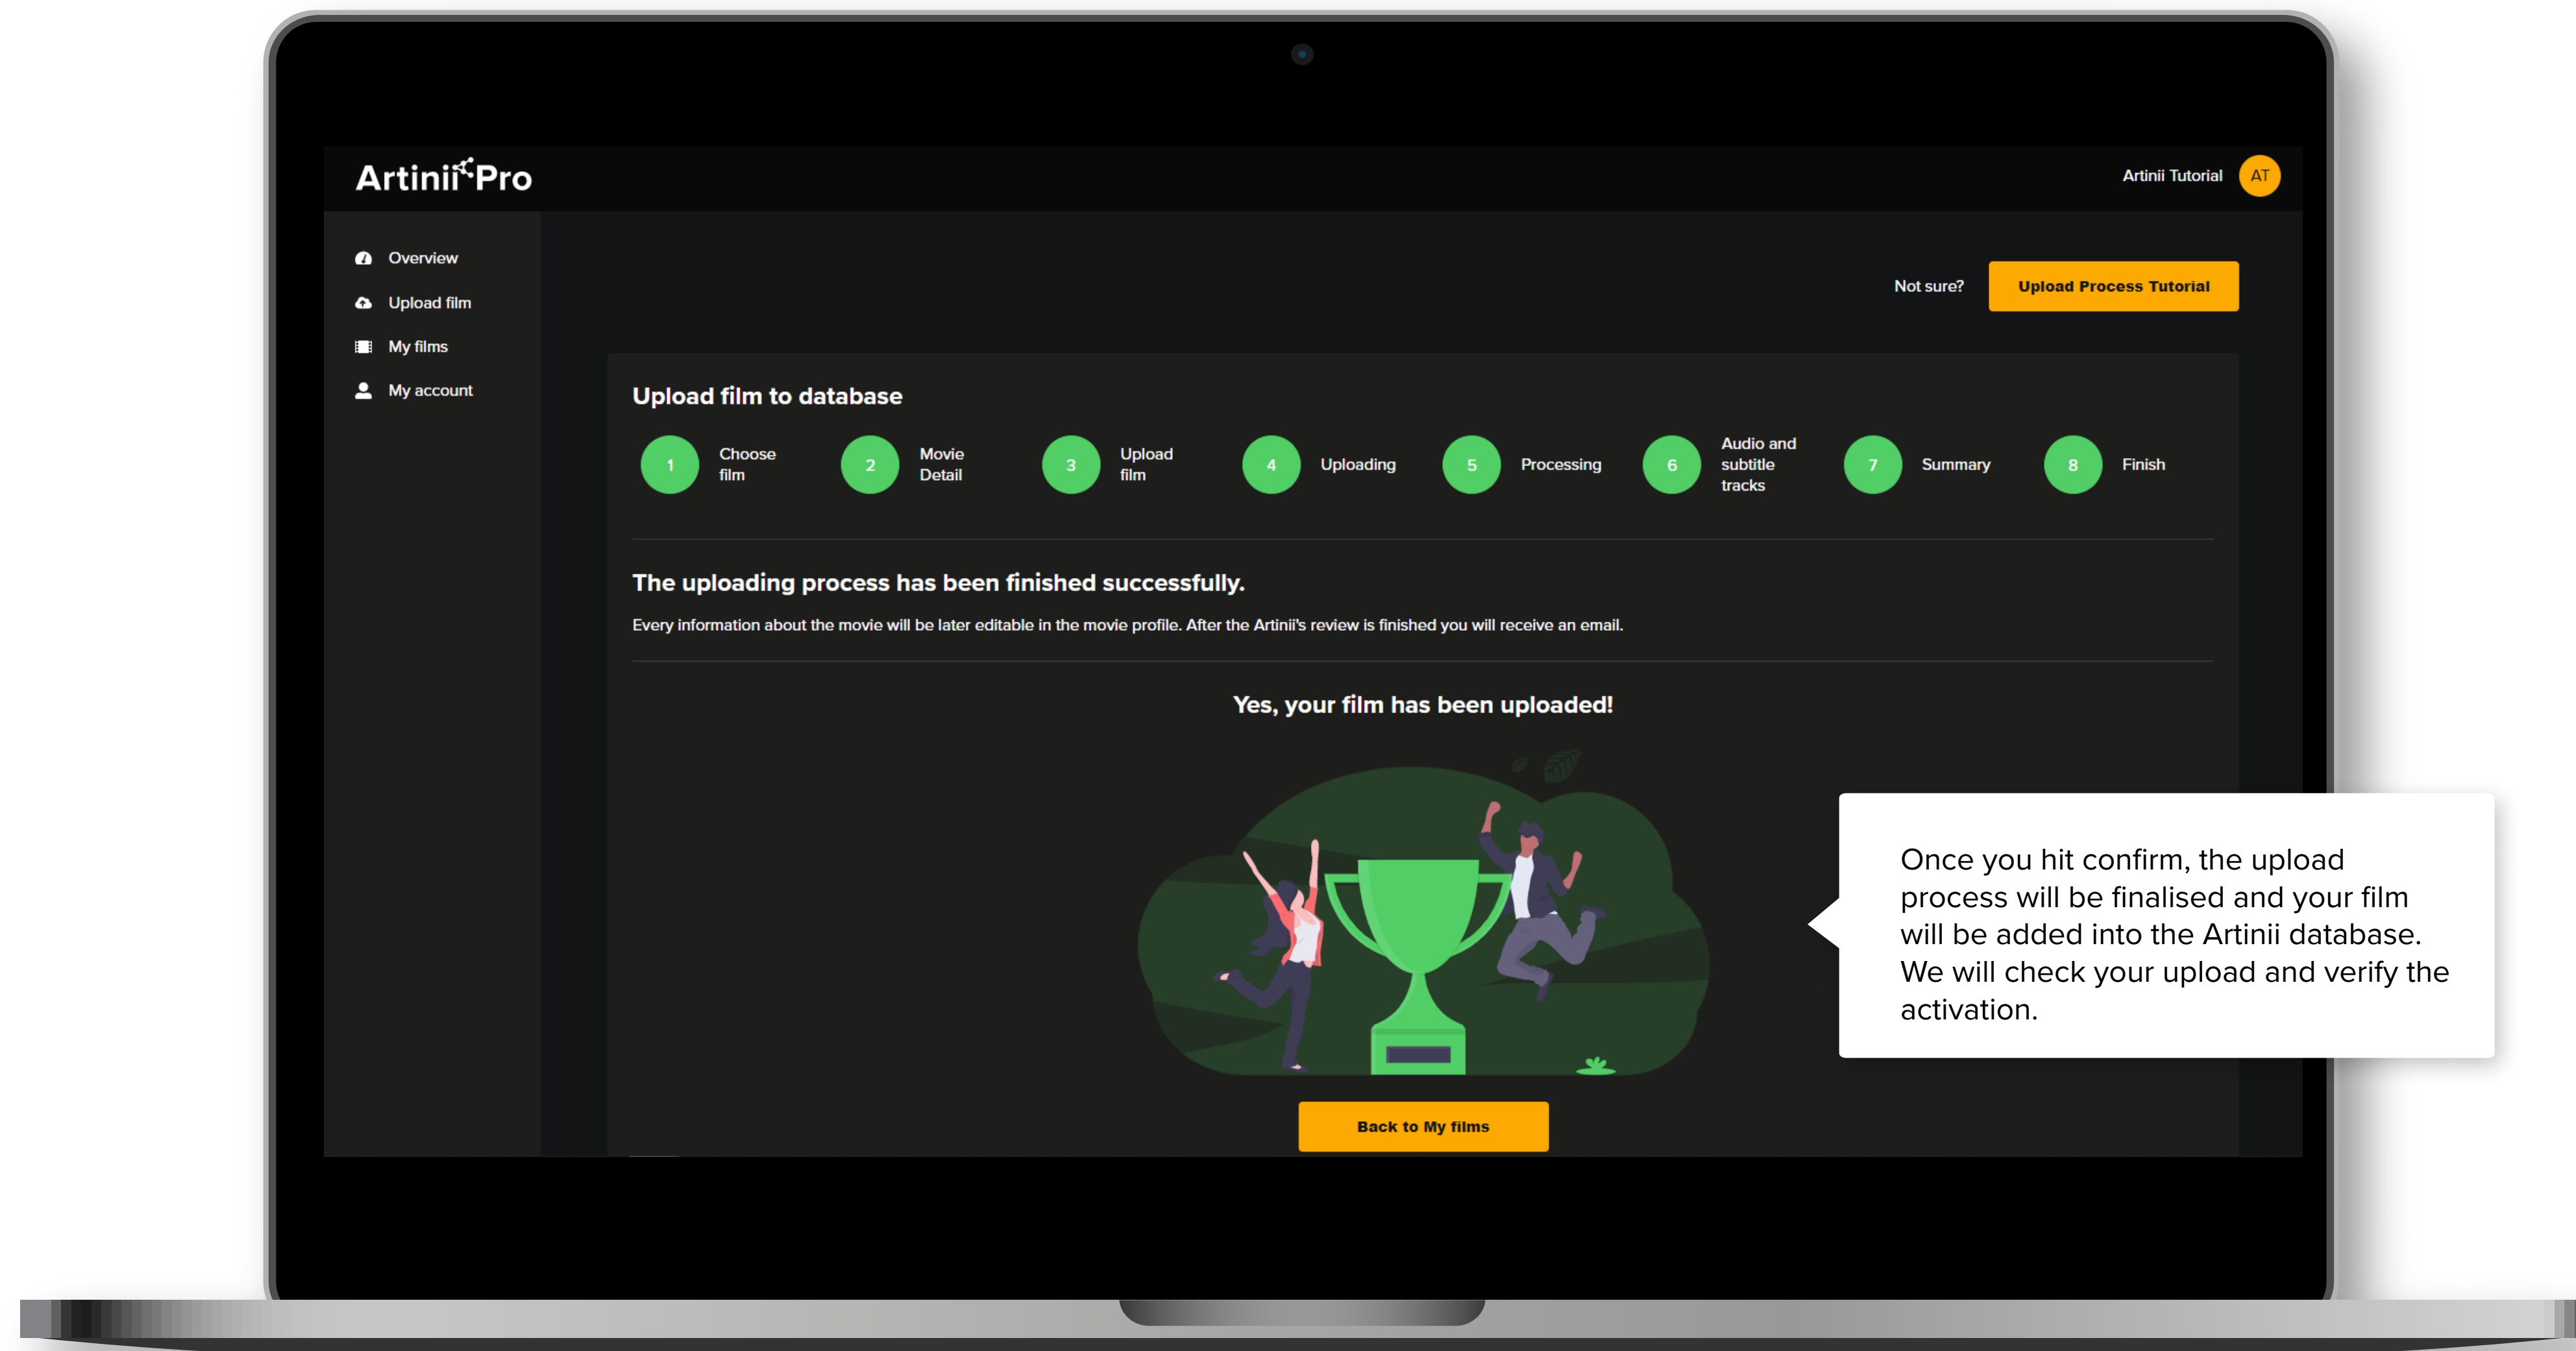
ArtiniiPro

Artinii Tutorial AT

Overview
Upload film
My films
My account

Not sure? Upload Process Tutorial

Upload film to database

1 Choose film
2 Movie Detail
3 Upload film
4 Uploading
5 Processing
6 Audio and subtitle tracks
7 Summary
8 Finish

The uploading process has been finished successfully.

Every information about the movie will be later editable in the movie profile. After the Artinii's review is finished you will receive an email.

Yes, your film has been uploaded!

Back to My films

Once you hit confirm, the upload process will be finalised and your film will be added into the Artinii database. We will check your upload and verify the activation.